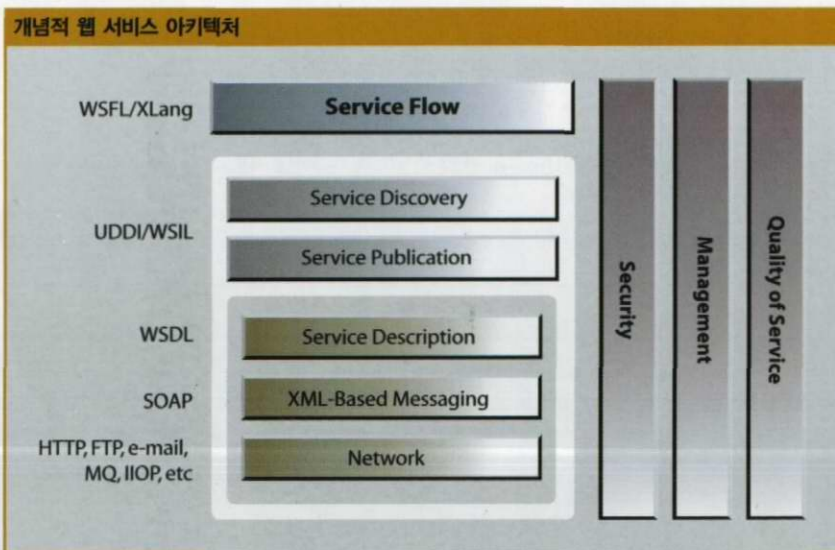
개념적 웹 서비스 아키텍처

WSFL/XLang

Service Flow

UDDI/WSIL

Service Discovery

Service Publication

WSDL

Service Description

SOAP

XML-Based Messaging

HTTP, FTP, e-mail, MQ, IIOP, etc

Network

Security

Management

Quality of Service